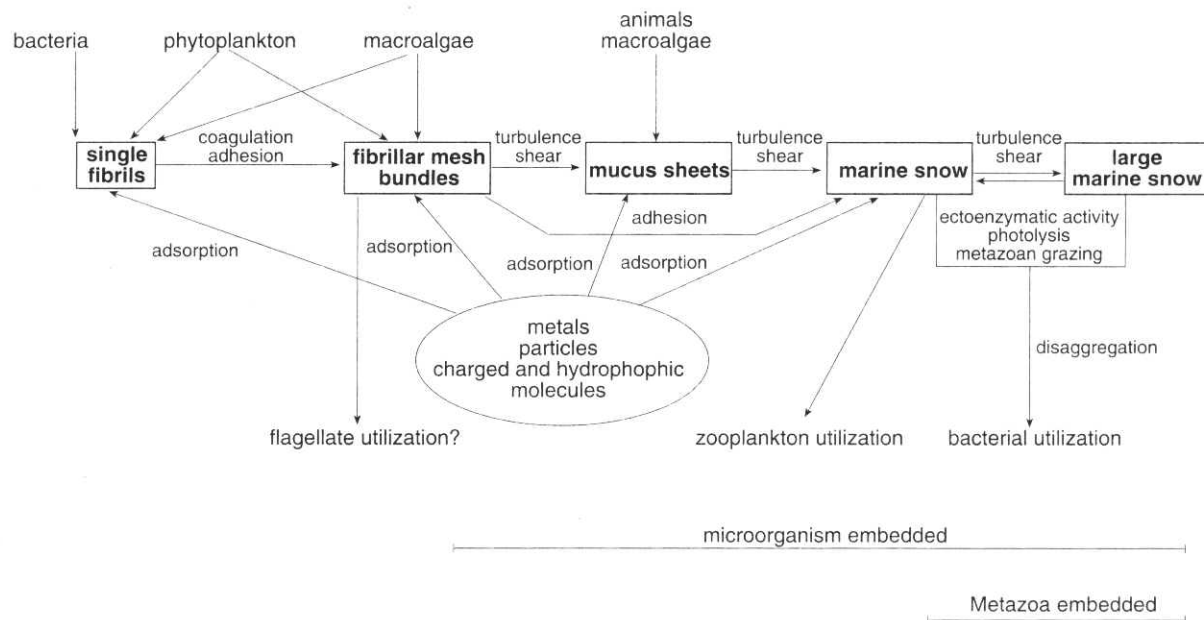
bacteria

phytoplankton

macroalgae

animals
macroalgae

single fibrils

coagulation
adhesion

fibrillar mesh bundles

turbulence
shear

mucus sheets

turbulence
shear

marine snow

turbulence
shear

large marine snow

adhesion

ectoenzymatic activity
photolysis
metazoan grazing

adsorption

adsorption

adsorption

adsorption

metals
particles
charged and hydrophophic
molecules

disaggregation

flagellate utilization?

zooplankton utilization

bacterial utilization

microorganism embedded

Metazoa embedded